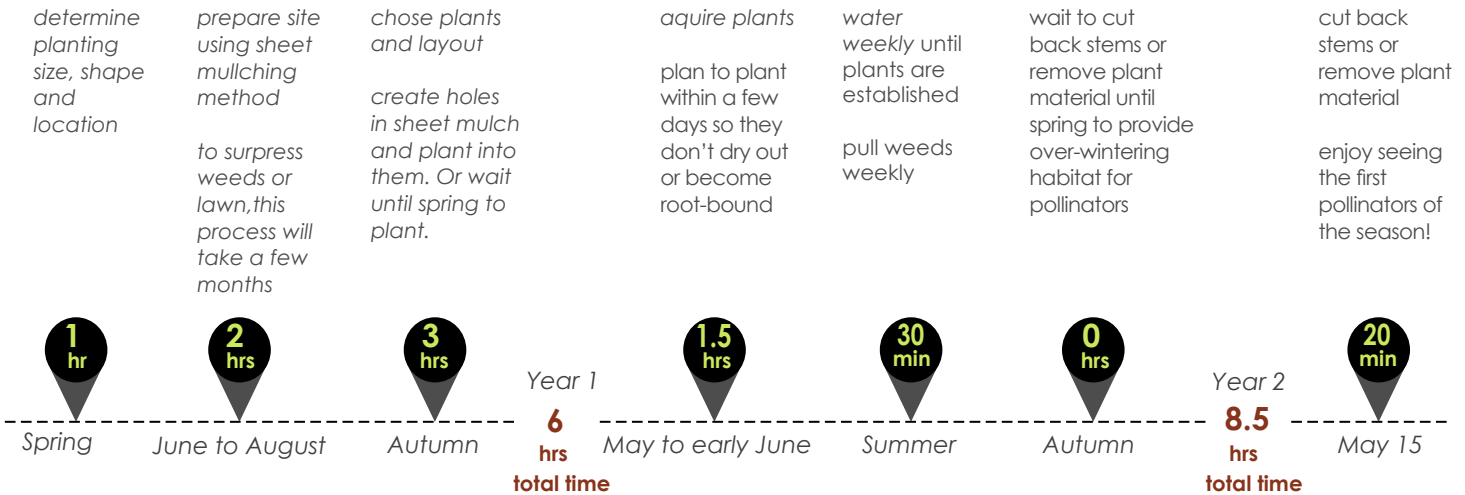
determine planting size, shape and location

prepare site using sheet mullching method

to surpress weeds or lawn,this process will take a few months

chose plants and layout

create holes in sheet mulch and plant into them. Or wait until spring to plant.

aquire plants

plan to plant within a few days so they don't dry out or become root-bound

water weekly until plants are established

pull weeds weekly

wait to cut back stems or remove plant material until spring to provide over-wintering habitat for pollinators

cut back stems or remove plant material

enjoy seeing the first pollinators of the season!

1 hr

2 hrs

3 hrs

Year 1

1.5 hrs

30 min

0 hrs

Year 2

20 min

Spring

June to August

Autumn

6 hrs total time

May to early June

Summer

Autumn

8.5 hrs total time

May 15